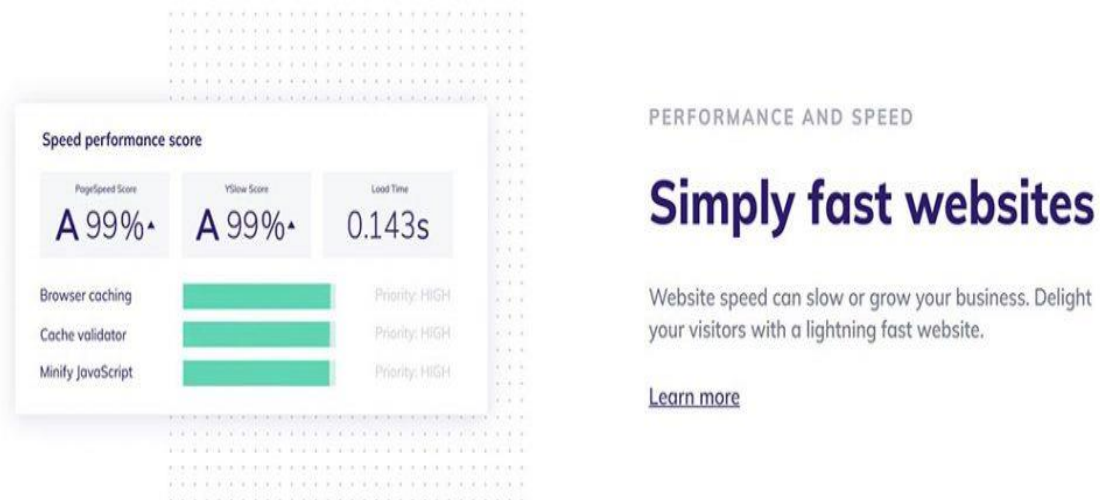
Speed performance score

PageSpeed Score
A 99%

YSlow Score
A 99%

Load Time
0.143s

Browser caching — Priority: HIGH
Cache validator — Priority: HIGH
Minify JavaScript — Priority: HIGH

PERFORMANCE AND SPEED

Simply fast websites

Website speed can slow or grow your business. Delight your visitors with a lightning fast website.

Learn more